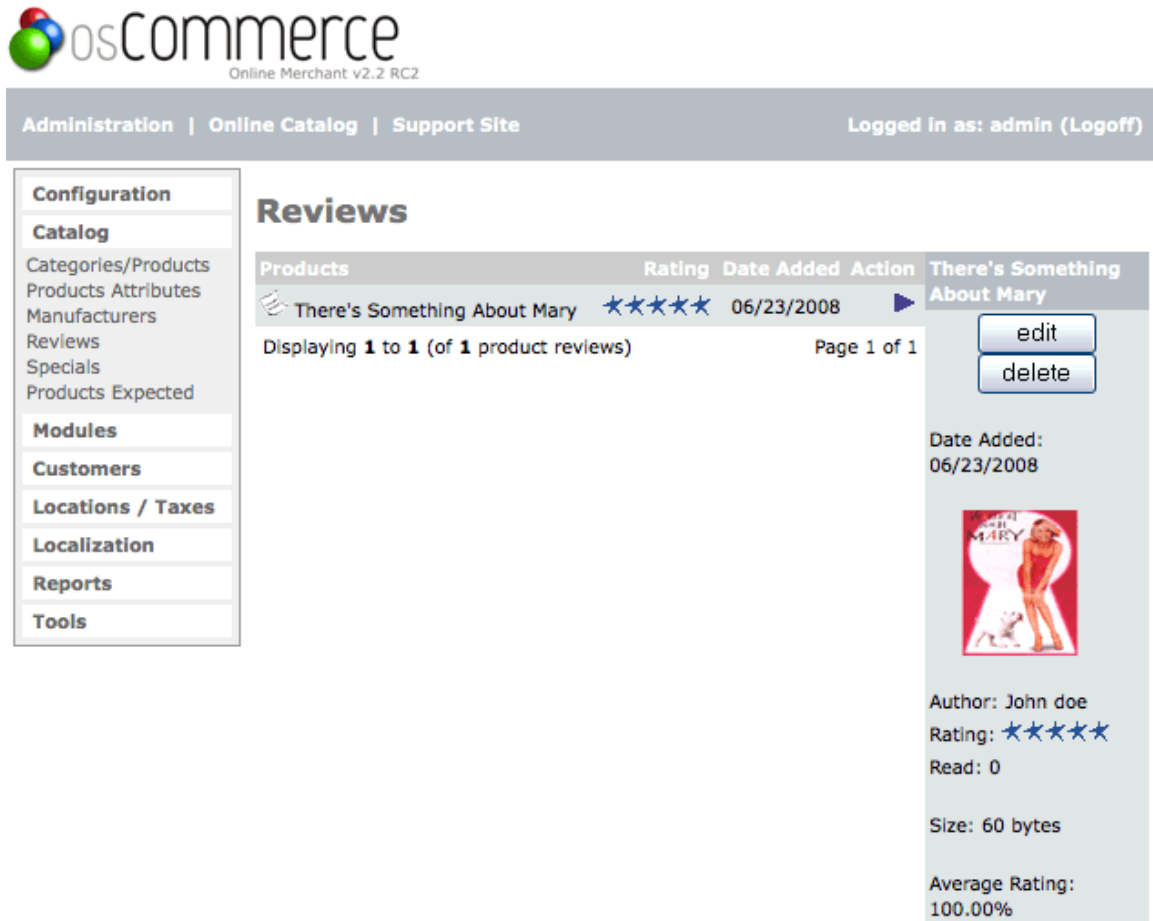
osCommerce
Online Merchant v2.2 RC2

Administration | Online Catalog | Support Site

Logged in as: admin (Logoff)

Configuration
Catalog
Categories/Products
Products Attributes
Manufacturers
Reviews
Specials
Products Expected
Modules
Customers
Locations / Taxes
Localization
Reports
Tools

Reviews

| Products | Rating | Date Added | Action |
|---|---|---|---|
| There's Something About Mary | ★★★★★ | 06/23/2008 | ▶ |

Displaying **1** to **1** (of **1** product reviews)

Page 1 of 1

There's Something About Mary

edit

delete

Date Added:
06/23/2008

MARY

Author: John doe
Rating: ★★★★★
Read: 0

Size: 60 bytes

Average Rating:
100.00%